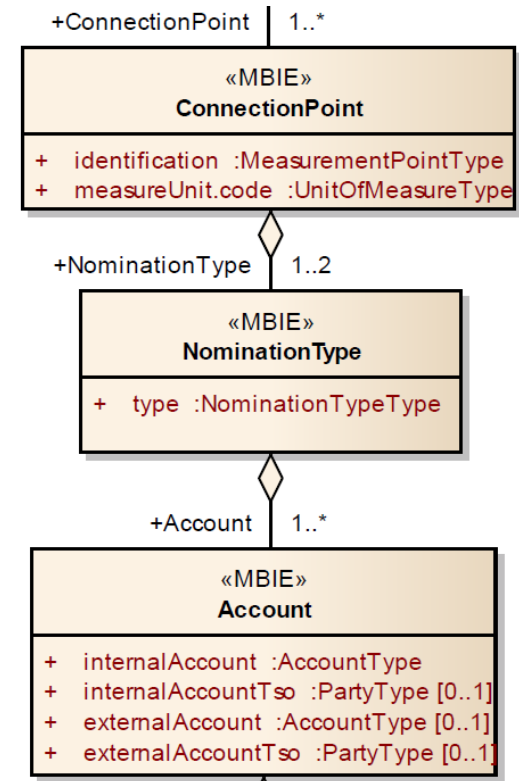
+ConnectionPoint 1..*

«MBIE»
ConnectionPoint

+ identification :MeasurementPointType
+ measureUnit.code :UnitOfMeasureType

+NominationType 1..2

«MBIE»
NominationType

+ type :NominationTypeType

+Account 1..*

«MBIE»
Account

+ internalAccount :AccountType
+ internalAccountTso :PartyType [0..1]
+ externalAccount :AccountType [0..1]
+ externalAccountTso :PartyType [0..1]